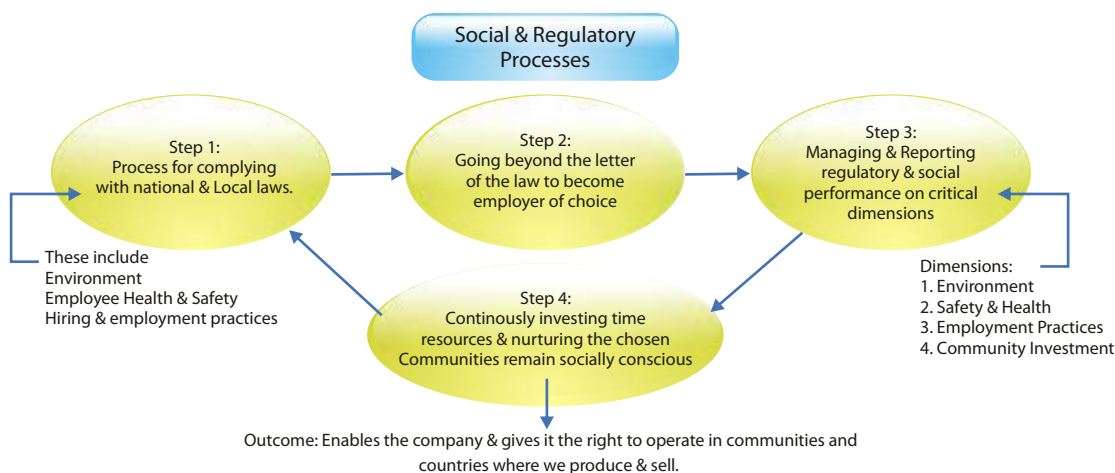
Social & Regulatory Processes

Step 1:
Process for complying with national & Local laws.

Step 2:
Going beyond the letter of the law to become employer of choice

Step 3:
Managing & Reporting regulatory & social performance on critical dimensions

These include
Environment
Employee Health & Safety
Hiring & employment practices

Step 4:
Continously investing time resources & nurturing the chosen Communities remain socially conscious

Dimensions:
1. Environment
2. Safety & Health
3. Employment Practices
4. Community Investment

Outcome: Enables the company & gives it the right to operate in communities and countries where we produce & sell.